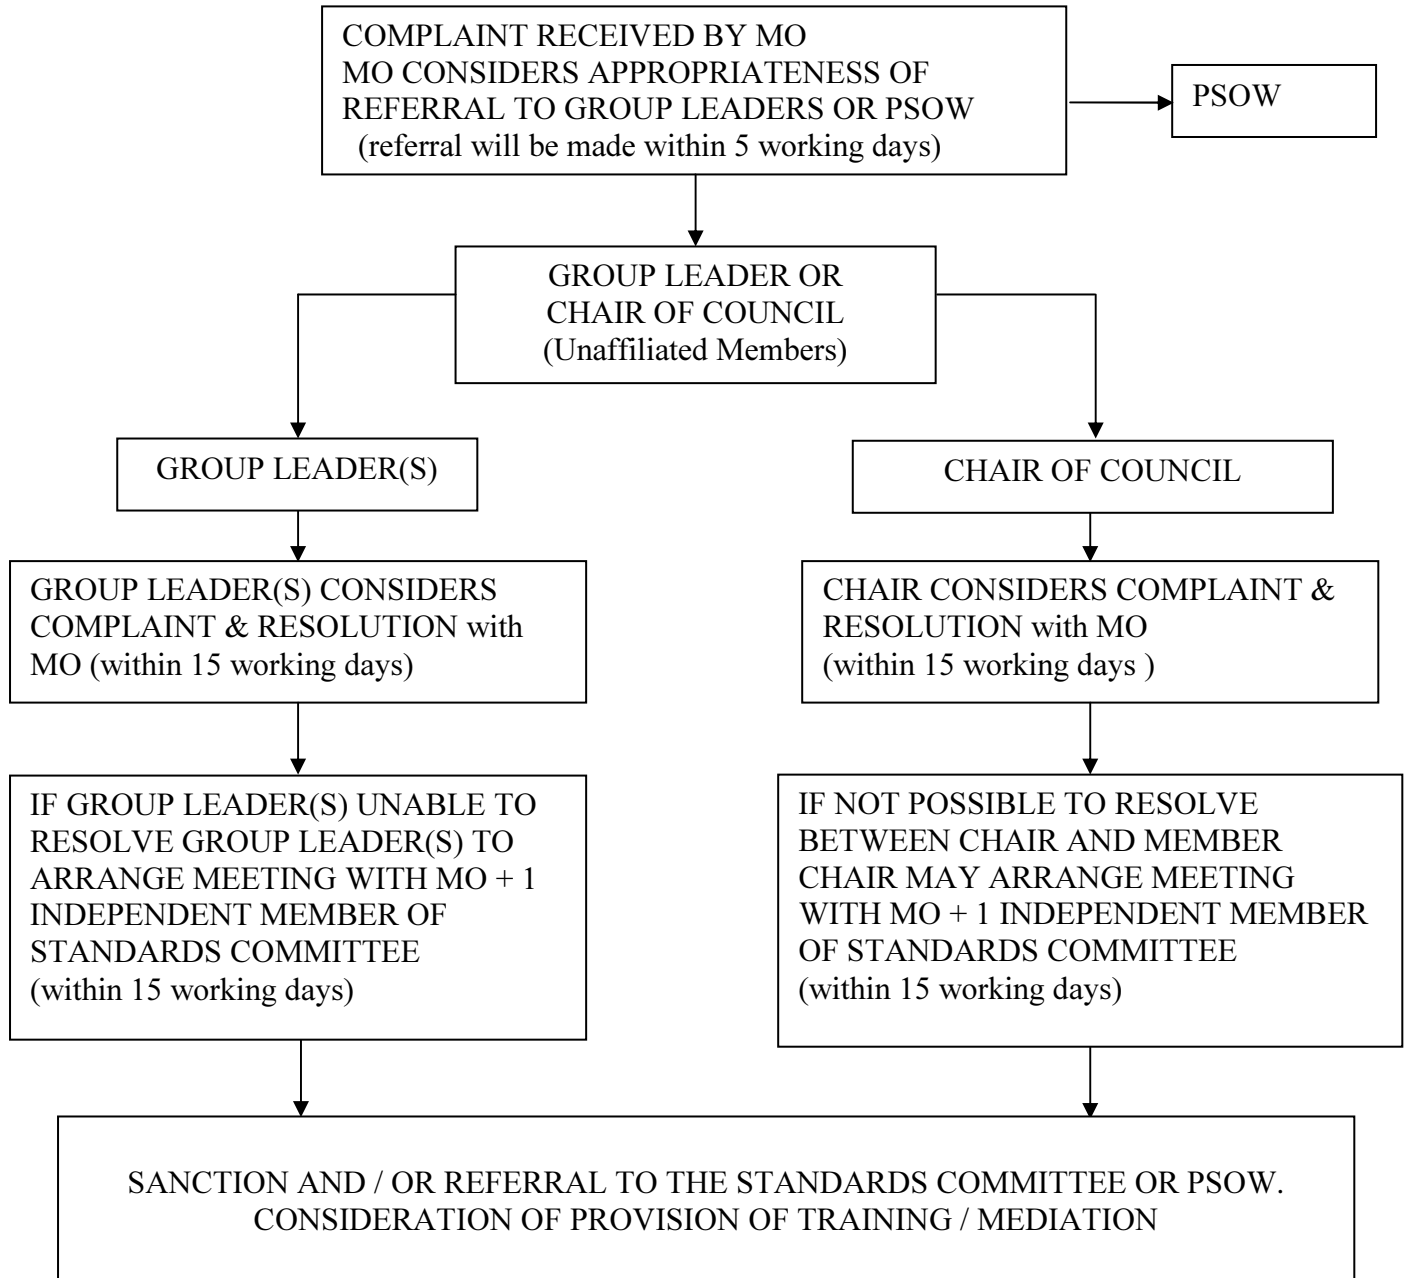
COMPLAINT RECEIVED BY MO
MO CONSIDERS APPROPRIATENESS OF REFERRAL TO GROUP LEADERS OR PSOW
(referral will be made within 5 working days)

PSOW

GROUP LEADER OR CHAIR OF COUNCIL
(Unaffiliated Members)

GROUP LEADER(S)

CHAIR OF COUNCIL

GROUP LEADER(S) CONSIDERS COMPLAINT & RESOLUTION with MO (within 15 working days)

CHAIR CONSIDERS COMPLAINT & RESOLUTION with MO
(within 15 working days )

IF GROUP LEADER(S) UNABLE TO RESOLVE GROUP LEADER(S) TO ARRANGE MEETING WITH MO + 1 INDEPENDENT MEMBER OF STANDARDS COMMITTEE
(within 15 working days)

IF NOT POSSIBLE TO RESOLVE BETWEEN CHAIR AND MEMBER CHAIR MAY ARRANGE MEETING WITH MO + 1 INDEPENDENT MEMBER OF STANDARDS COMMITTEE
(within 15 working days)

SANCTION AND / OR REFERRAL TO THE STANDARDS COMMITTEE OR PSOW.
CONSIDERATION OF PROVISION OF TRAINING / MEDIATION